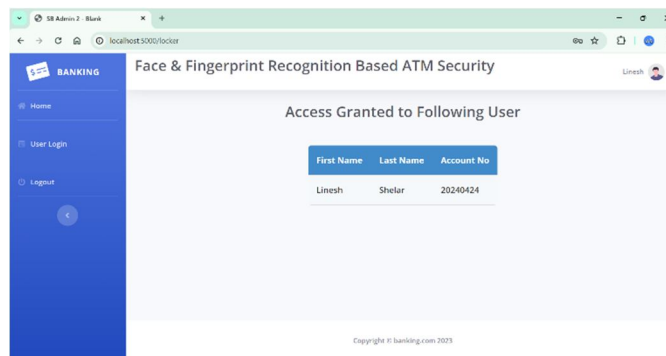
SB Admin 2 - Blank

localhost:5000/locker

BANKING

Home

User Login

Logout

Face & Fingerprint Recognition Based ATM Security

Linesh

Access Granted to Following User

| First Name | Last Name | Account No |
|---|---|---|
| Linesh | Shelar | 20240424 |

Copyright © banking.com 2023